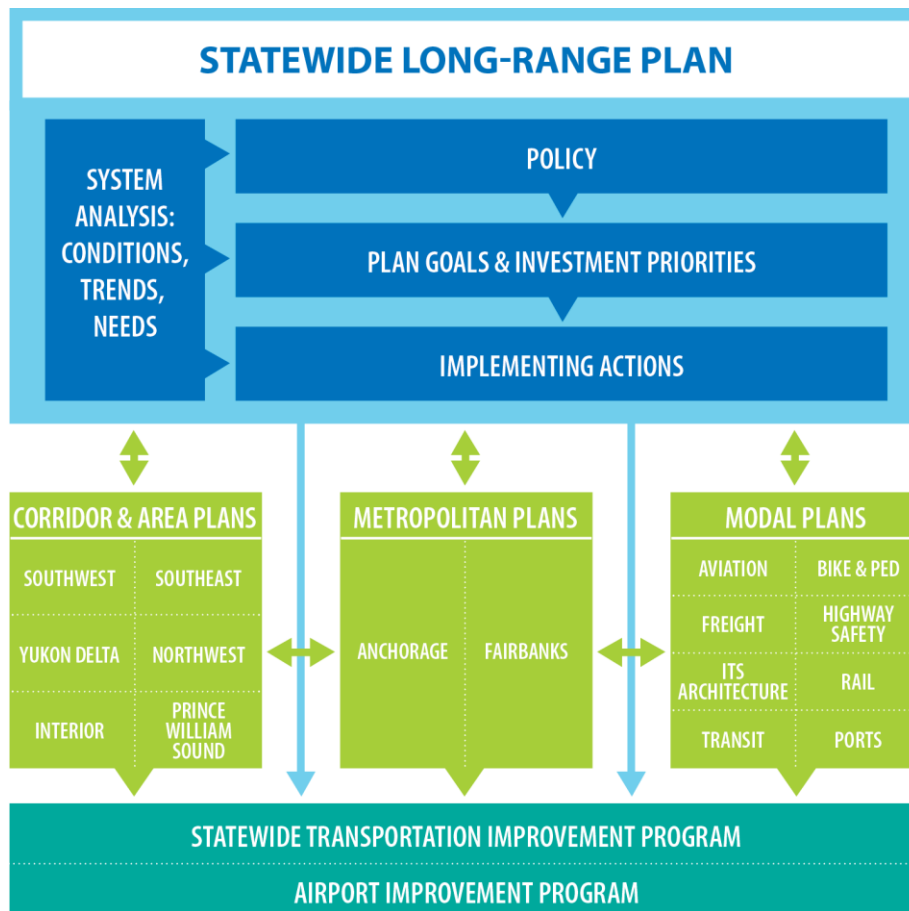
STATEWIDE LONG-RANGE PLAN

SYSTEM ANALYSIS: CONDITIONS, TRENDS, NEEDS

POLICY

PLAN GOALS & INVESTMENT PRIORITIES

IMPLEMENTING ACTIONS

CORRIDOR & AREA PLANS

| | |
|---|---|
| SOUTHWEST | SOUTHEAST |
| YUKON DELTA | NORTHWEST |
| INTERIOR | PRINCE WILLIAM SOUND |

METROPOLITAN PLANS

| | |
|---|---|
| ANCHORAGE | FAIRBANKS |

MODAL PLANS

| | |
|---|---|
| AVIATION | BIKE & PED |
| FREIGHT | HIGHWAY SAFETY |
| ITS ARCHITECTURE | RAIL |
| TRANSIT | PORTS |

STATEWIDE TRANSPORTATION IMPROVEMENT PROGRAM

AIRPORT IMPROVEMENT PROGRAM